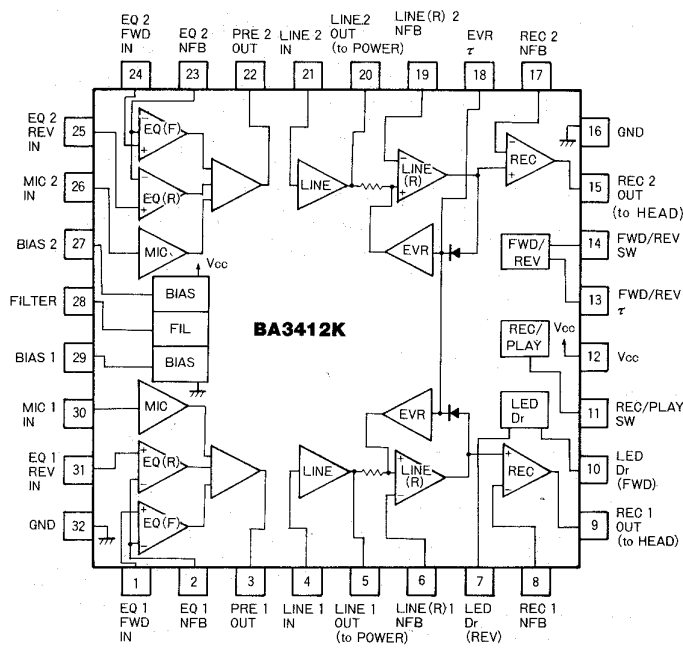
EQ 2 FWD IN
24
EQ 2 NFB
23
PRE 2 OUT
22
LINE 2 IN
21
LINE 2 OUT (to POWER)
20
LINE(R) 2 NFB
19
EVR $\tau$
18
REC 2 NFB
17

EQ 2 REV IN
25
MIC 2 IN
26
BIAS 2
27
FILTER
28
BIAS 1
29
MIC 1 IN
30
EQ 1 REV IN
31
GND
32

16
GND
15
REC 2 OUT (to HEAD)
14
FWD/REV SW
13
FWD/REV $\tau$
12
Vcc
11
REC/PLAY SW
10
LED Dr (FWD)
9
REC 1 OUT (to HEAD)

EQ(F)
EQ(R)
MIC
Vcc
BIAS
FIL
BIAS
MIC
EQ(R)
EQ(F)
LINE
LINE (R)
EVR
REC
FWD/ REV
BA3412K
REC/ PLAY
Vcc
LED Dr
EVR
LINE
LINE (R)
REC

1
EQ 1 FWD IN
2
EQ 1 NFB
3
PRE 1 OUT
4
LINE 1 IN
5
LINE 1 OUT (to POWER)
6
LINE(R) 1 NFB
7
LED Dr (REV)
8
REC 1 NFB